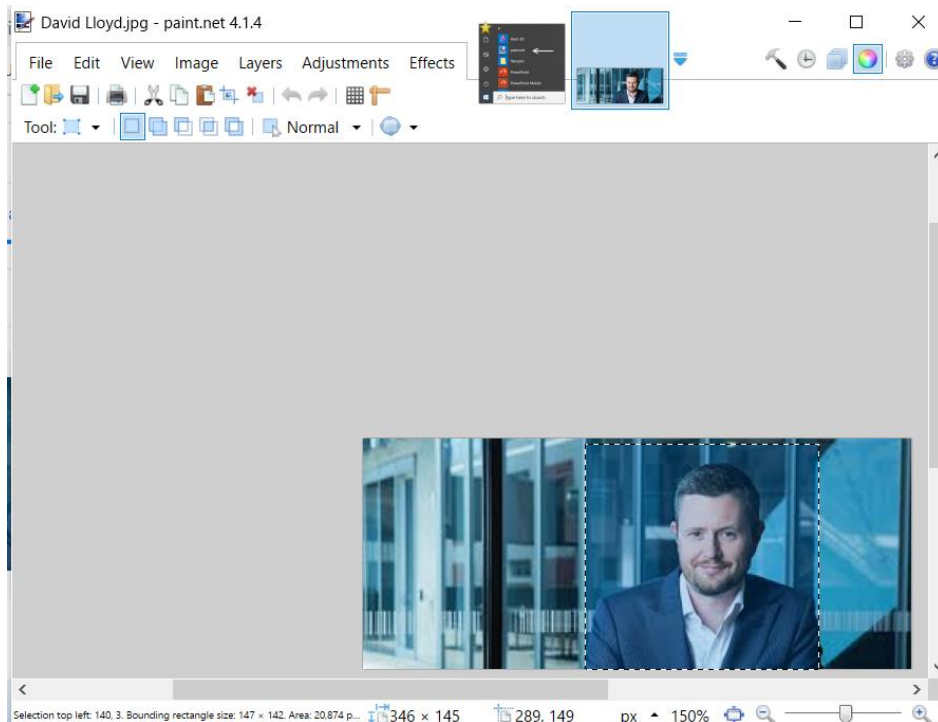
David Lloyd.jpg - paint.net 4.1.4

File Edit View Image Layers Adjustments Effects

Tool: Normal

Selection top left: 140, 3. Bounding rectangle size: 147 × 142. Area: 20,874 p... 346 × 145 289, 149 px 150%